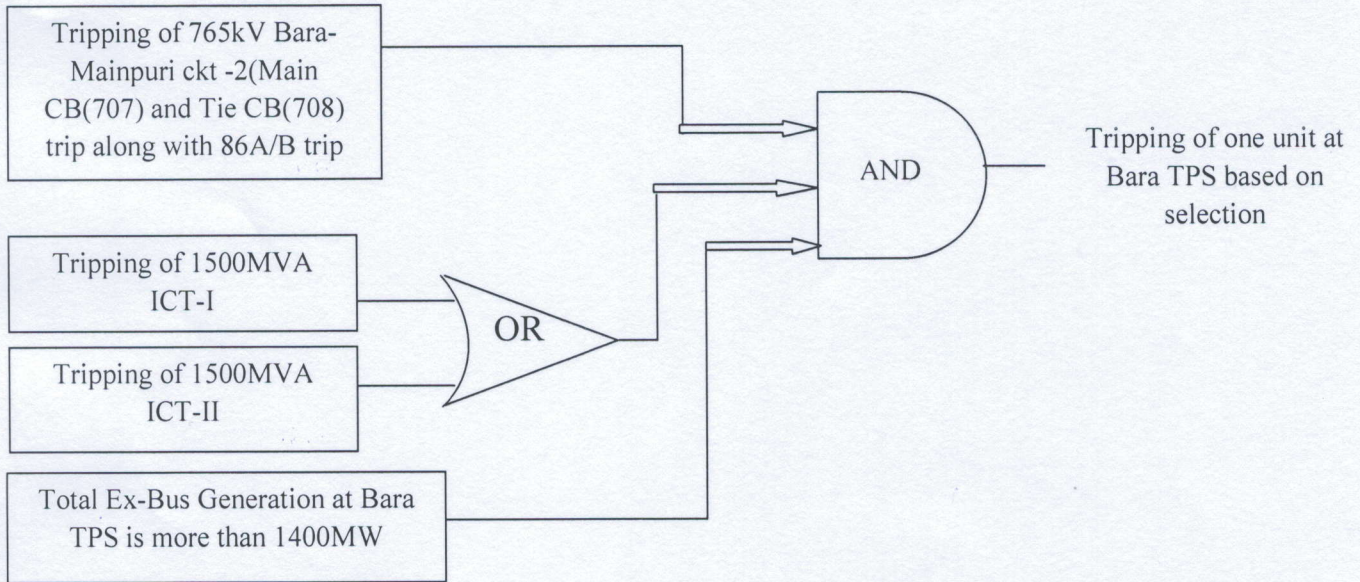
Tripping of 765kV Bara-Mainpuri ckt -2(Main CB(707) and Tie CB(708) trip along with 86A/B trip

AND

Tripping of one unit at Bara TPS based on selection

Tripping of 1500MVA ICT-I

OR

Tripping of 1500MVA ICT-II

Total Ex-Bus Generation at Bara TPS is more than 1400MW